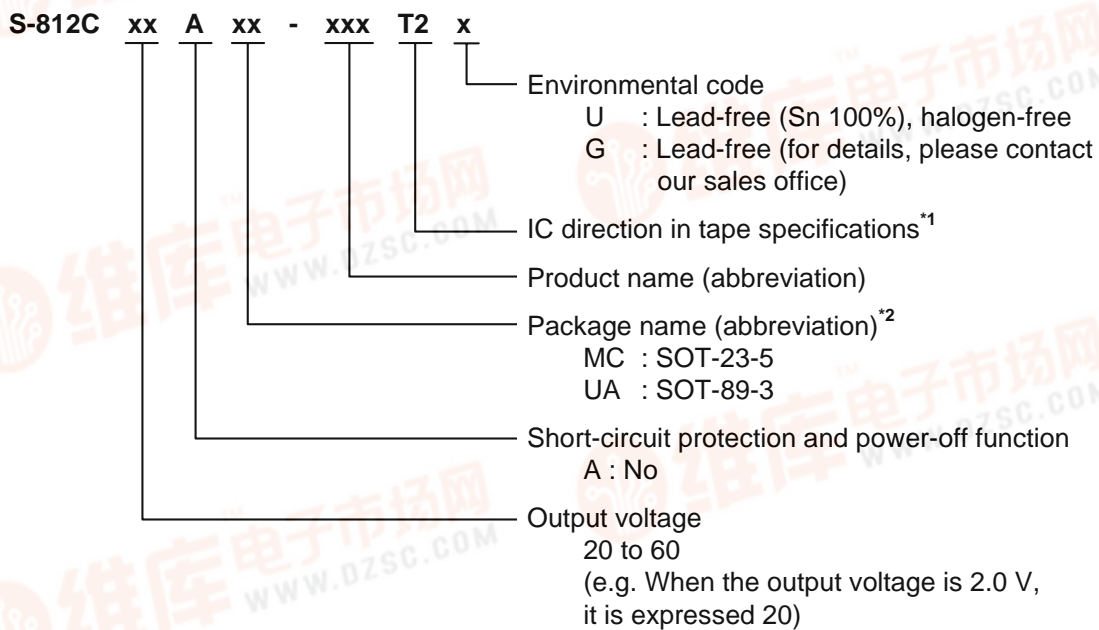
S-812C xx A xx - xxx T2 x

Environmental code
U : Lead-free (Sn 100%), halogen-free
G : Lead-free (for details, please contact our sales office)

IC direction in tape specifications$^{*1}$

Product name (abbreviation)

Package name (abbreviation)$^{*2}$
MC : SOT-23-5
UA : SOT-89-3

Short-circuit protection and power-off function
A : No

Output voltage
20 to 60
(e.g. When the output voltage is 2.0 V, it is expressed 20)

维库电子市场网 WWW.DZSC.COM